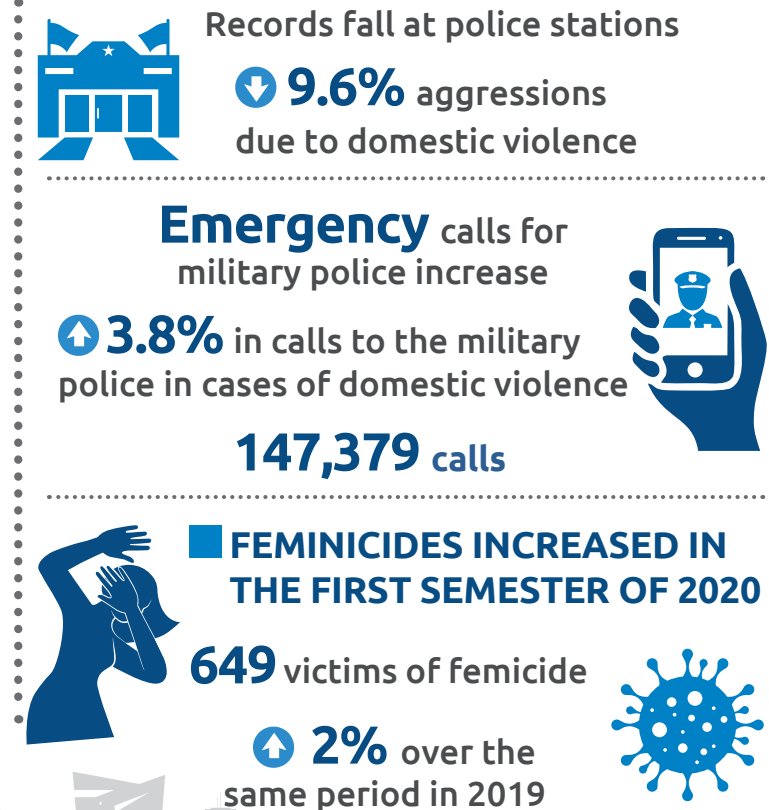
Records fall at police stations

9.6% aggressions due to domestic violence

Emergency calls for military police increase

3.8% in calls to the military police in cases of domestic violence

147,379 calls

FEMINICIDES INCREASED IN THE FIRST SEMESTER OF 2020

649 victims of femicide

2% over the same period in 2019